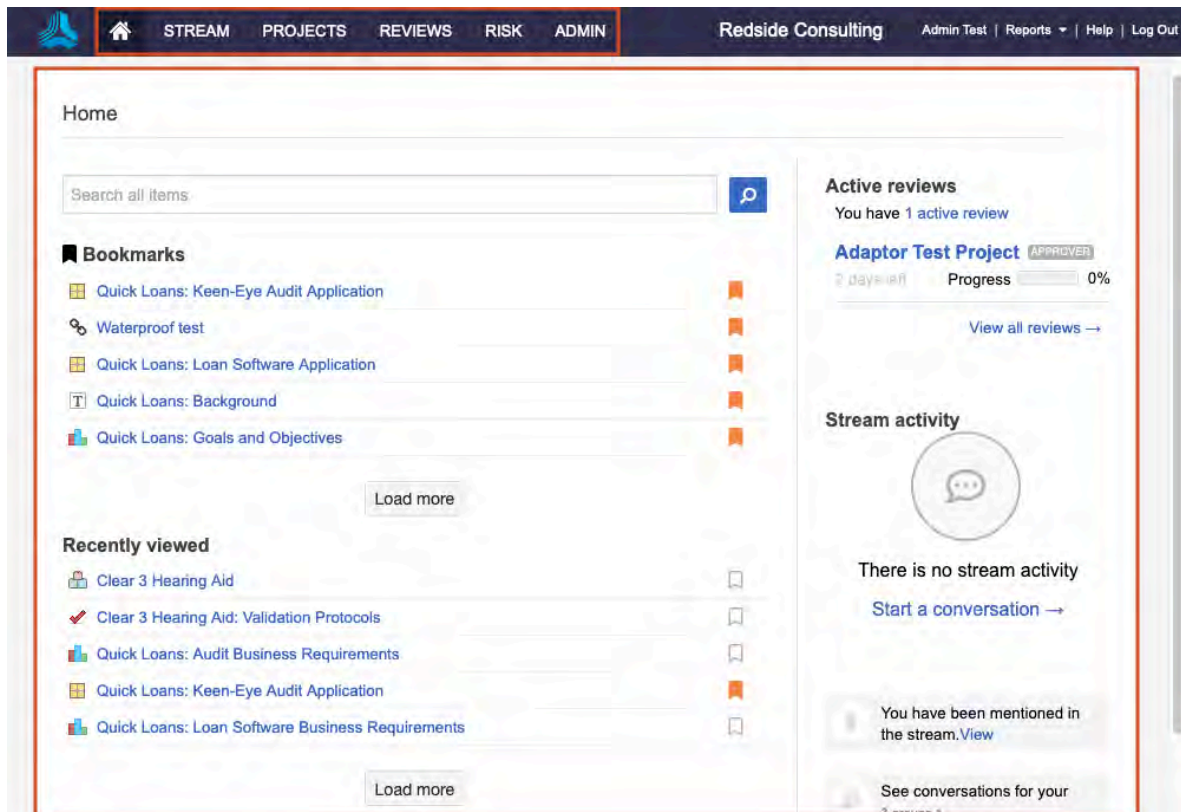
STREAM PROJECTS REVIEWS RISK ADMIN

Redside Consulting

Admin Test | Reports ▾ | Help | Log Out

Home

Search all items

Bookmarks

Quick Loans: Keen-Eye Audit Application

Waterproof test

Quick Loans: Loan Software Application

Quick Loans: Background

Quick Loans: Goals and Objectives

Load more

Recently viewed

Clear 3 Hearing Aid

Clear 3 Hearing Aid: Validation Protocols

Quick Loans: Audit Business Requirements

Quick Loans: Keen-Eye Audit Application

Quick Loans: Loan Software Business Requirements

Load more

Active reviews

You have 1 active review

Adaptor Test Project APPROVER

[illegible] Progress 0%

View all reviews →

Stream activity

There is no stream activity

Start a conversation →

You have been mentioned in the stream. View

See conversations for your

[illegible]